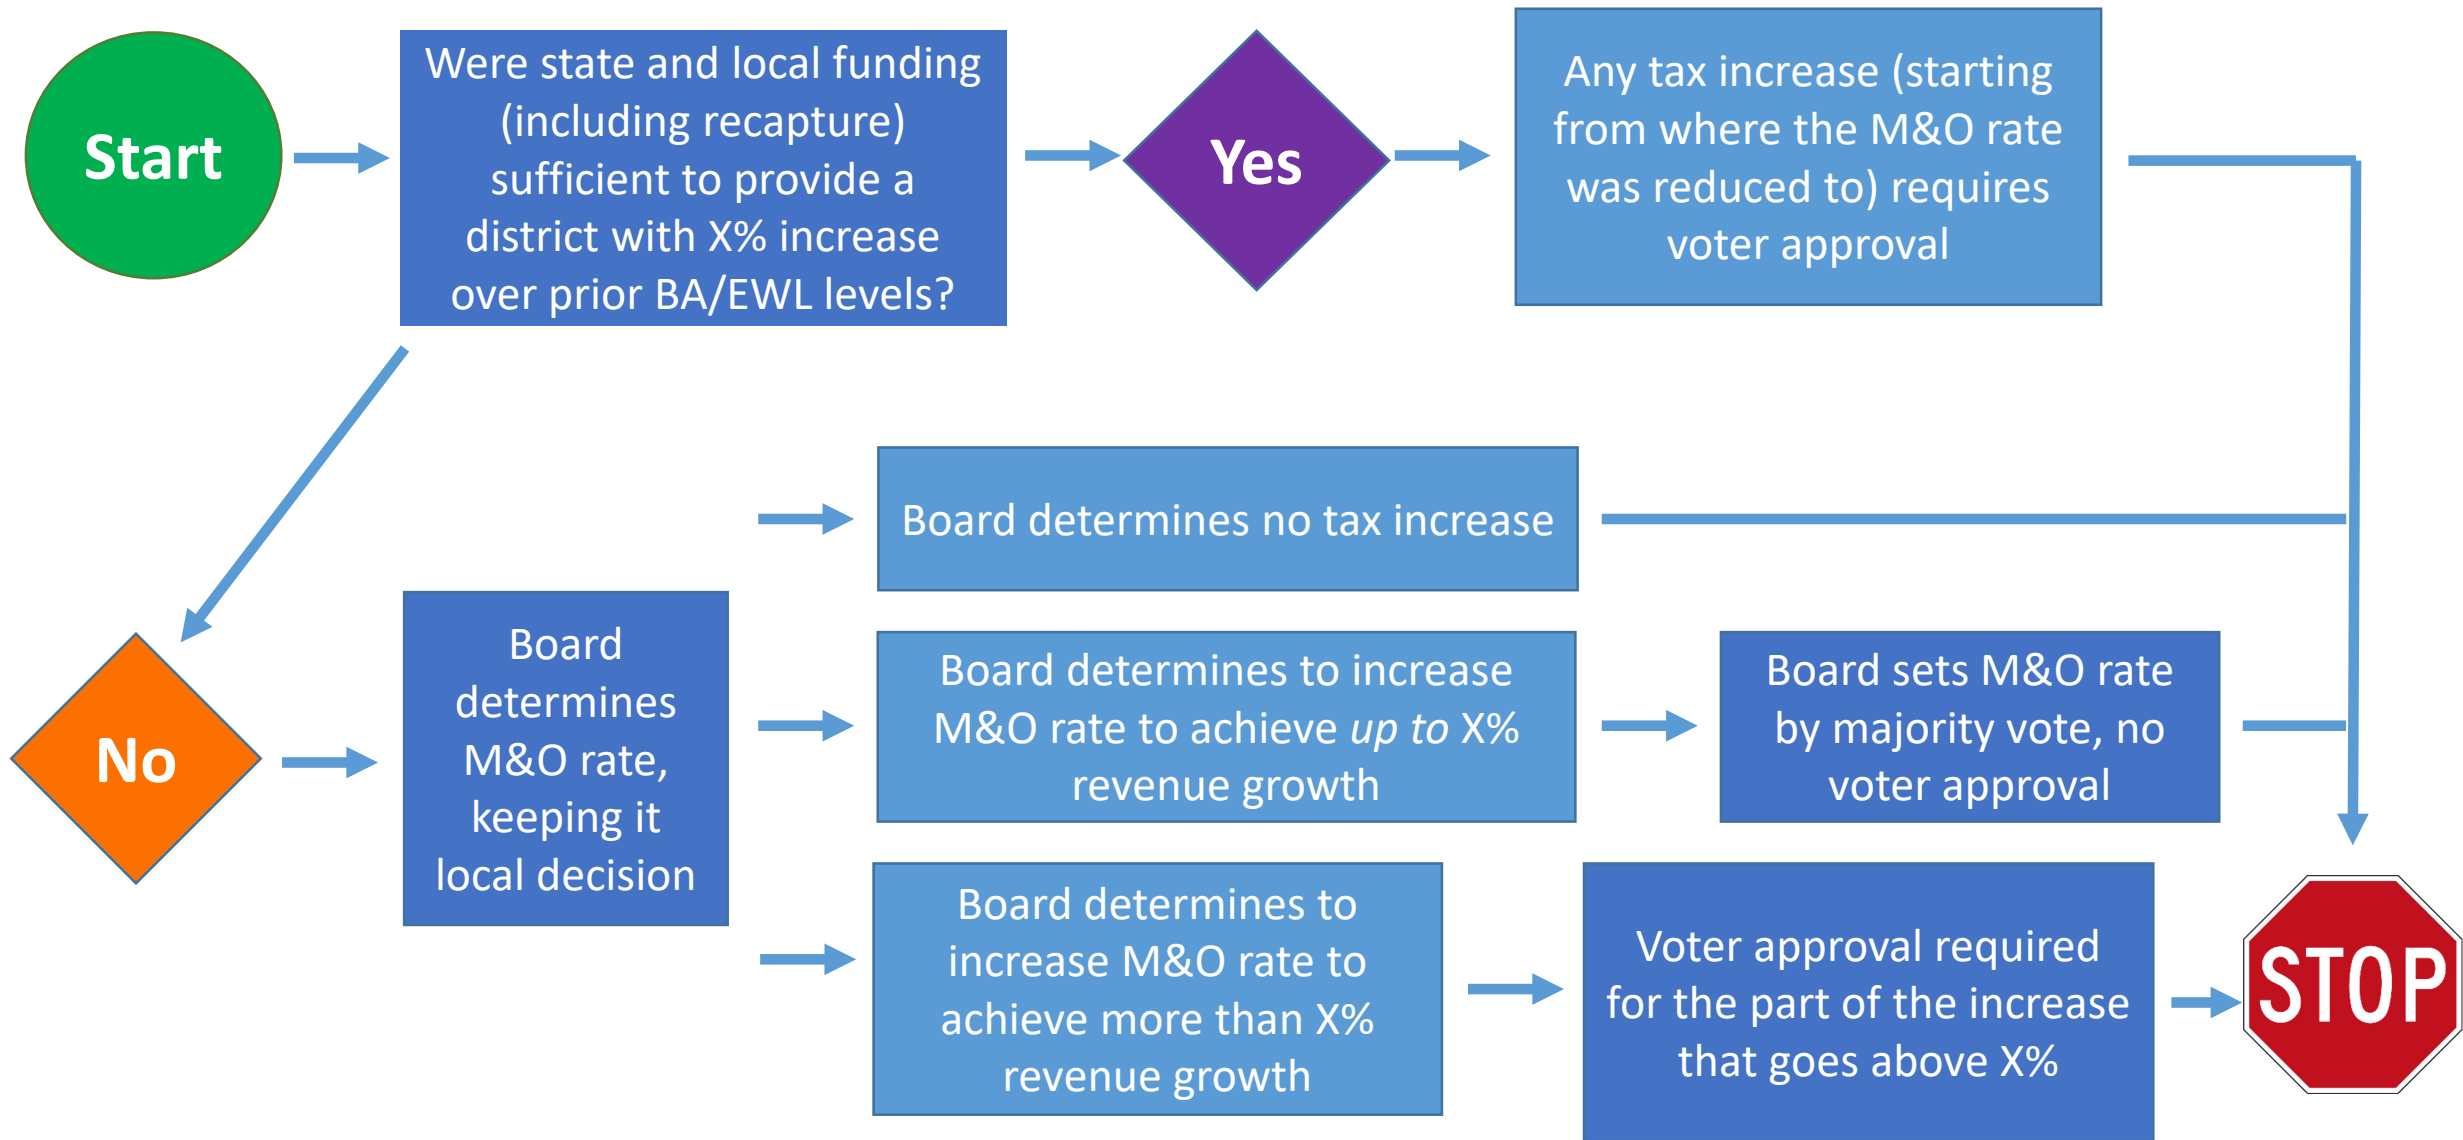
Start

Were state and local funding (including recapture) sufficient to provide a district with X% increase over prior BA/EWL levels?

Yes

Any tax increase (starting from where the M&O rate was reduced to) requires voter approval

No

Board determines M&O rate, keeping it local decision

Board determines no tax increase

Board determines to increase M&O rate to achieve *up to* X% revenue growth

Board sets M&O rate by majority vote, no voter approval

Board determines to increase M&O rate to achieve more than X% revenue growth

Voter approval required for the part of the increase that goes above X%

STOP